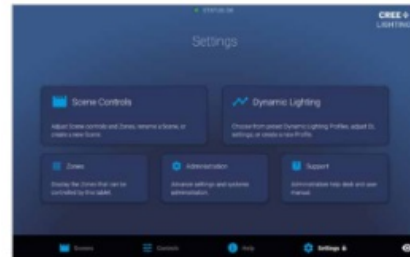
STATUS OK

CREE LIGHTING

Settings

Scene Controls

Adjust Scene controls and Zones, rename a Scene, or create a new Scene.

Dynamic Lighting

Choose from preset Dynamic Lighting Profiles, adjust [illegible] settings, or create a new Profile.

Zones

Display the Zones that can be controlled by this tablet.

Administration

Advance settings and systems administration.

Support

Administrator help desk and user manual.

Scenes

Controls

Help

Settings

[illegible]